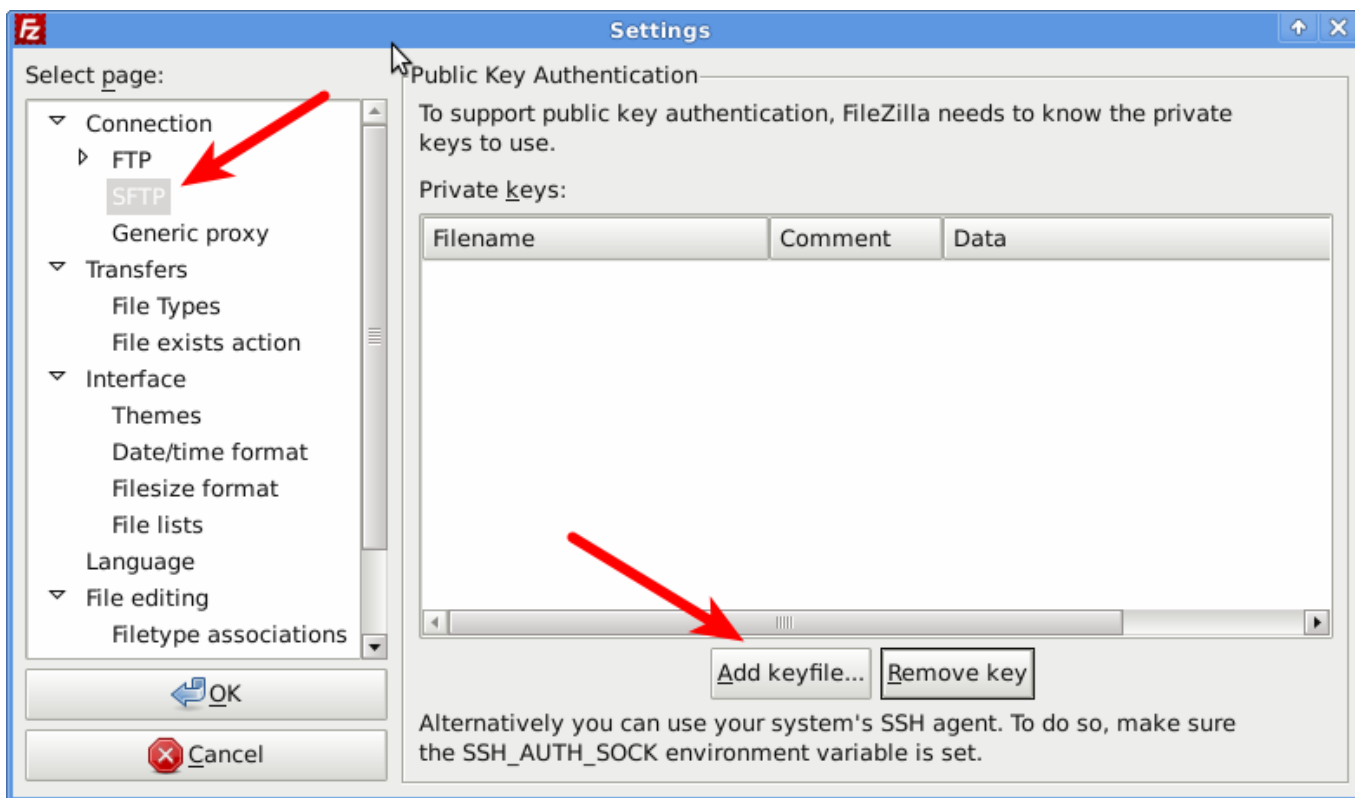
Settings

Select page:

Connection
FTP
SFTP
Generic proxy
Transfers
File Types
File exists action
Interface
Themes
Date/time format
Filesize format
File lists
Language
File editing
Filetype associations

OK

Cancel

Public Key Authentication

To support public key authentication, FileZilla needs to know the private keys to use.

Private keys:

| Filename | Comment | Data |
|---|---|---|

Add keyfile... Remove key

Alternatively you can use your system's SSH agent. To do so, make sure the SSH_AUTH_SOCK environment variable is set.